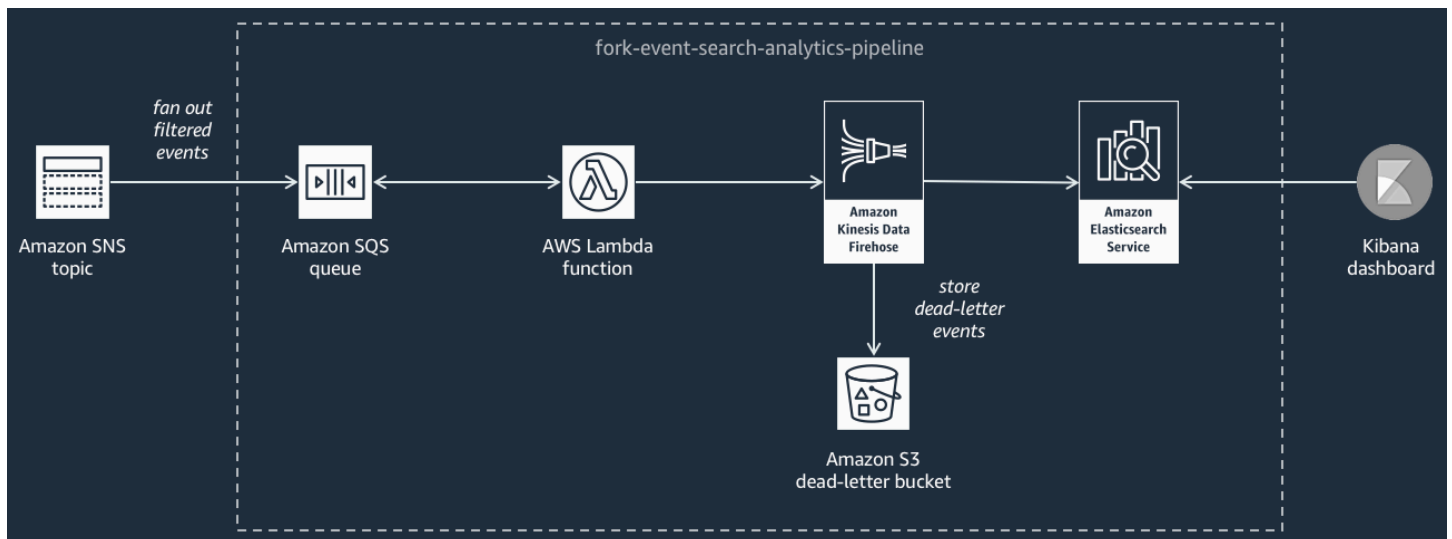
fork-event-search-analytics-pipeline

fan out filtered events

Amazon SNS topic

Amazon SQS queue

AWS Lambda function

Amazon Kinesis Data Firehose

Amazon Elasticsearch Service

Kibana dashboard

store dead-letter events

Amazon S3 dead-letter bucket